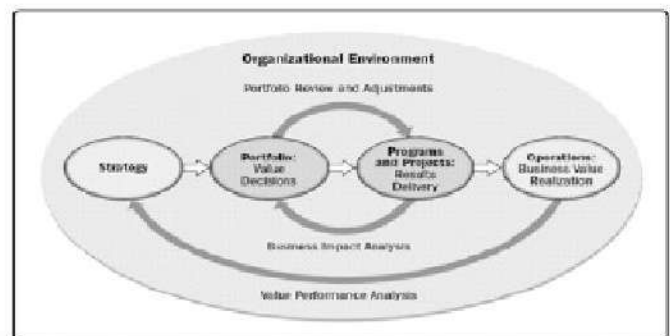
Organizational Environment

Portfolio Review and Adjustments

Strategy

Portfolio: Value Decisions

Programs and Projects: Results Delivery

Operations: Business Value Realization

Business Impact Analysis

Value Performance Analysis